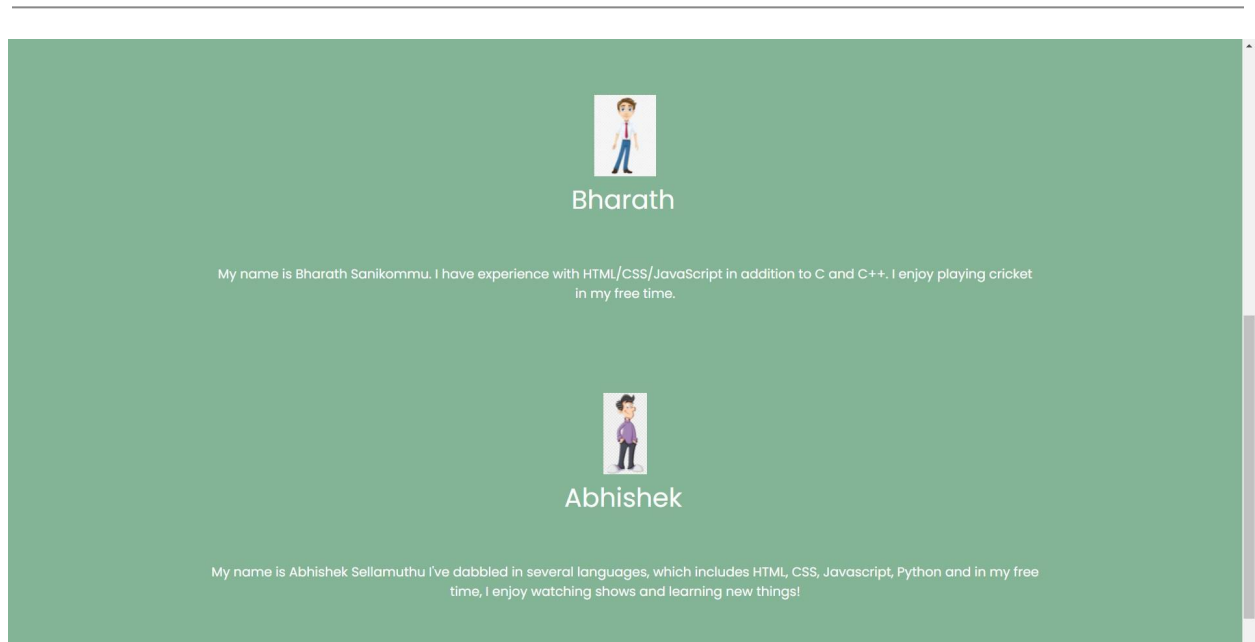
Bharath

My name is Bharath Sanikommu. I have experience with HTML/CSS/JavaScript in addition to C and C++. I enjoy playing cricket in my free time.

Abhishek

My name is Abhishek Sellamuthu I've dabbled in several languages, which includes HTML, CSS, Javascript, Python and in my free time, I enjoy watching shows and learning new things!